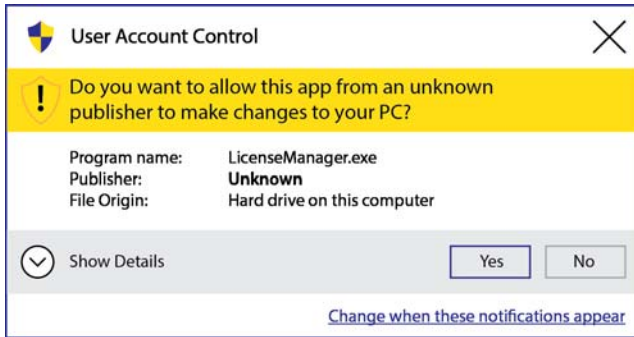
User Account Control

Do you want to allow this app from an unknown publisher to make changes to your PC?

| | |
|---|---|
| Program name: | LicenseManager.exe |
| Publisher: | **Unknown** |
| File Origin: | Hard drive on this computer |

Show Details

Yes

No

Change when these notifications appear